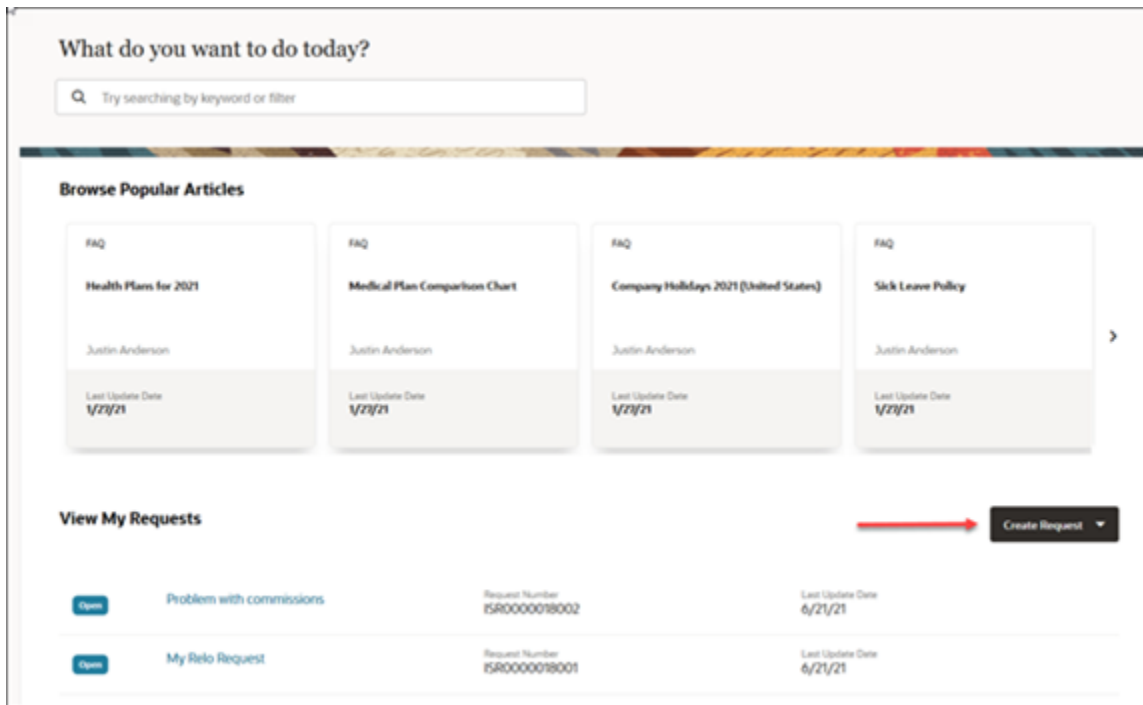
What do you want to do today?

Try searching by keyword or filter

Browse Popular Articles

FAQ
Health Plans for 2021
Justin Anderson
Last Update Date
1/27/21

FAQ
Medical Plan Comparison Chart
Justin Anderson
Last Update Date
1/27/21

FAQ
Company Holidays 2021 (United States)
Justin Anderson
Last Update Date
1/27/21

FAQ
Sick Leave Policy
Justin Anderson
Last Update Date
1/27/21

View My Requests

Create Request

Open
Problem with commissions
Request Number
ISR0000018002
Last Update Date
6/21/21

Open
My Relo Request
Request Number
ISR0000018001
Last Update Date
6/21/21